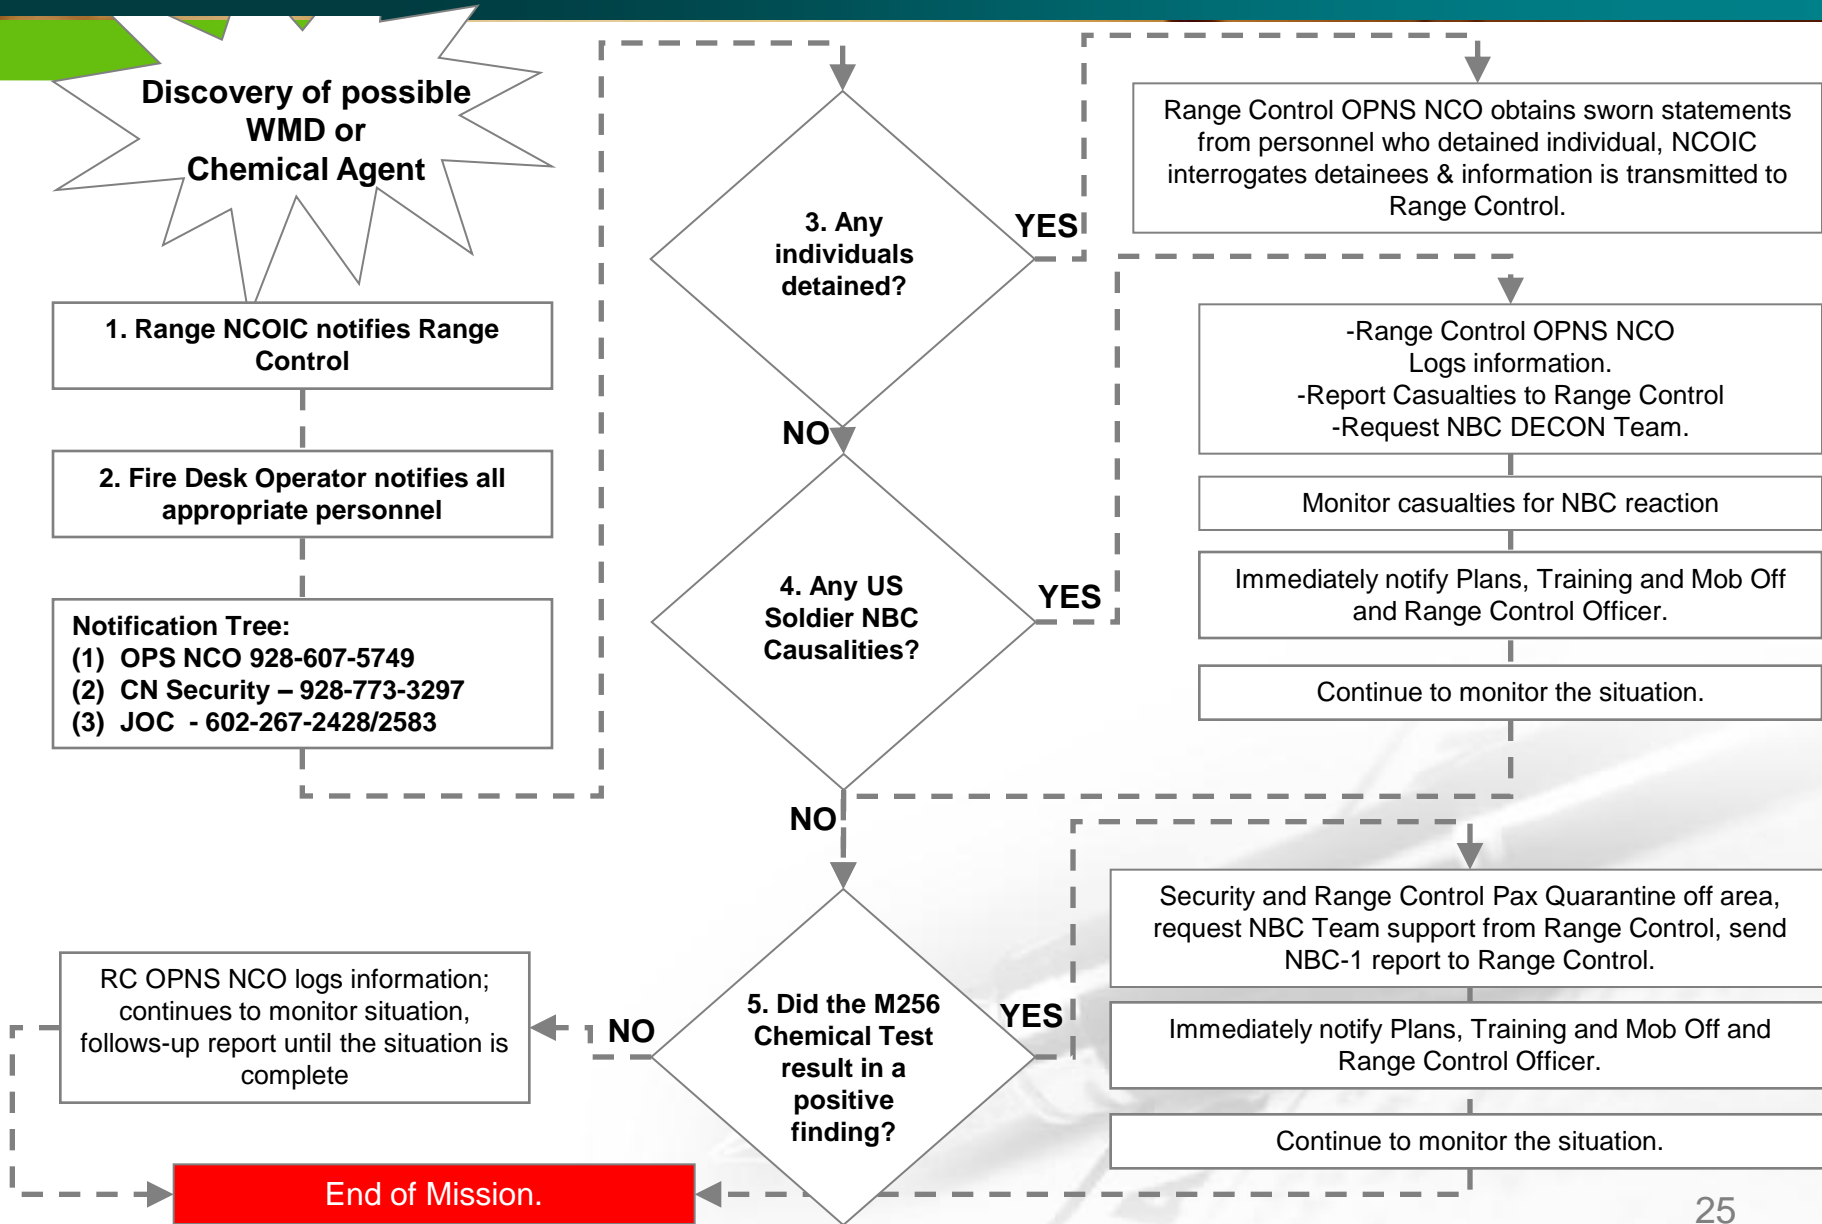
Discovery of possible WMD or Chemical Agent

1. Range NCOIC notifies Range Control

2. Fire Desk Operator notifies all appropriate personnel

Notification Tree:
(1) OPS NCO 928-607-5749
(2) CN Security – 928-773-3297
(3) JOC - 602-267-2428/2583

3. Any individuals detained?

YES

Range Control OPNS NCO obtains sworn statements from personnel who detained individual, NCOIC interrogates detainees & information is transmitted to Range Control.

NO

4. Any US Soldier NBC Causalities?

YES

-Range Control OPNS NCO Logs information.
-Report Casualties to Range Control
-Request NBC DECON Team.

Monitor casualties for NBC reaction

Immediately notify Plans, Training and Mob Off and Range Control Officer.

Continue to monitor the situation.

NO

5. Did the M256 Chemical Test result in a positive finding?

YES

Security and Range Control Pax Quarantine off area, request NBC Team support from Range Control, send NBC-1 report to Range Control.

Immediately notify Plans, Training and Mob Off and Range Control Officer.

Continue to monitor the situation.

NO

RC OPNS NCO logs information; continues to monitor situation, follows-up report until the situation is complete

End of Mission.

25